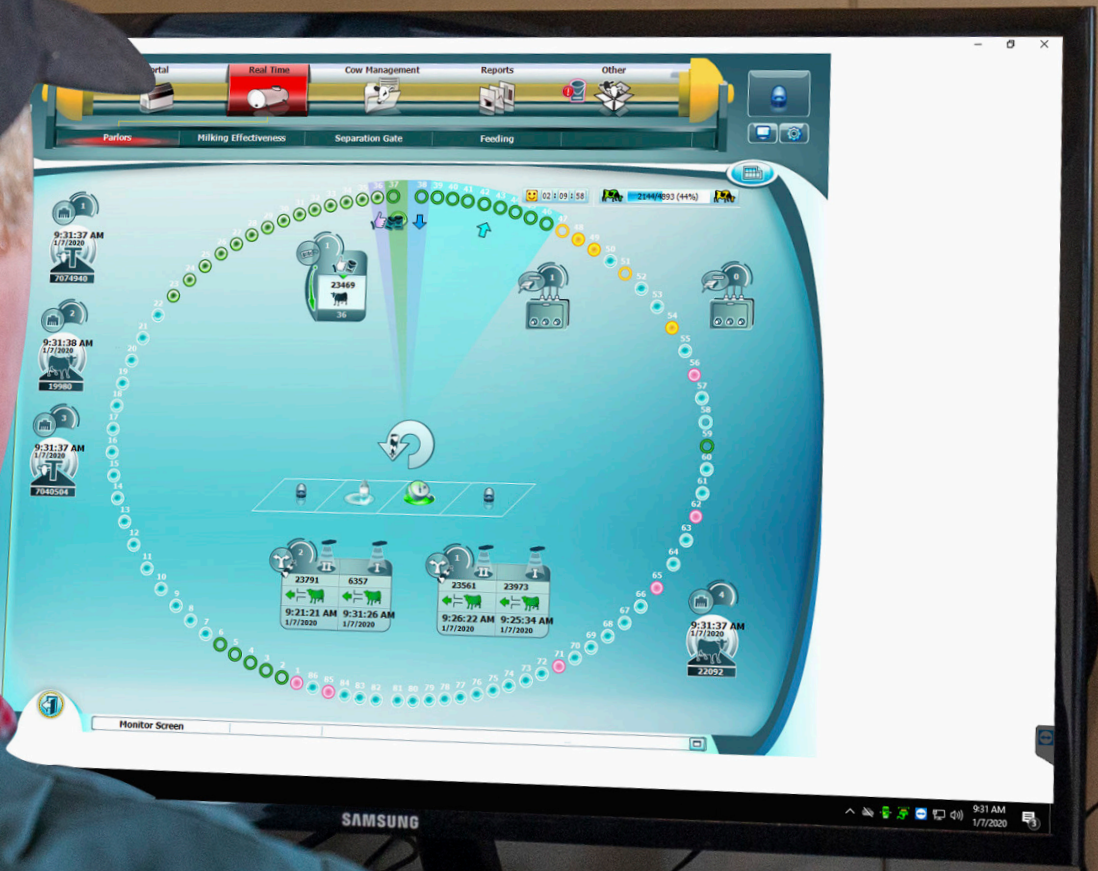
ortal
Real Time
Cow Management
Reports
Other
Parlors
Milking Effectiveness
Separation Gate
Feeding

02:09:58
2144/4893 (44%)

1
9:31:37 AM
1/7/2020
7074940

2
9:31:38 AM
1/7/2020
19980

3
9:31:37 AM
1/7/2020
7040504

1
23469
36

1

0

2
23791
6357
9:21:21 AM
1/7/2020
9:31:26 AM
1/7/2020

1
23561
23973
9:26:22 AM
1/7/2020
9:25:34 AM
1/7/2020

4
9:31:37 AM
1/7/2020
22092

37 38 40 41 42 43 47 48 49 50 51 52 53 54 55 56 57 58 59 60 61 62 63 64 65 66 67 68 69 70 71 72 73 74 75 76 77 78 79 80 81 82 84 85 86 1 2 3 4 5 6 7 8 9 10 11 12 13 14 15 16 17 18 19 20 21 22 34

Monitor Screen

SAMSUNG

9:31 AM
1/7/2020